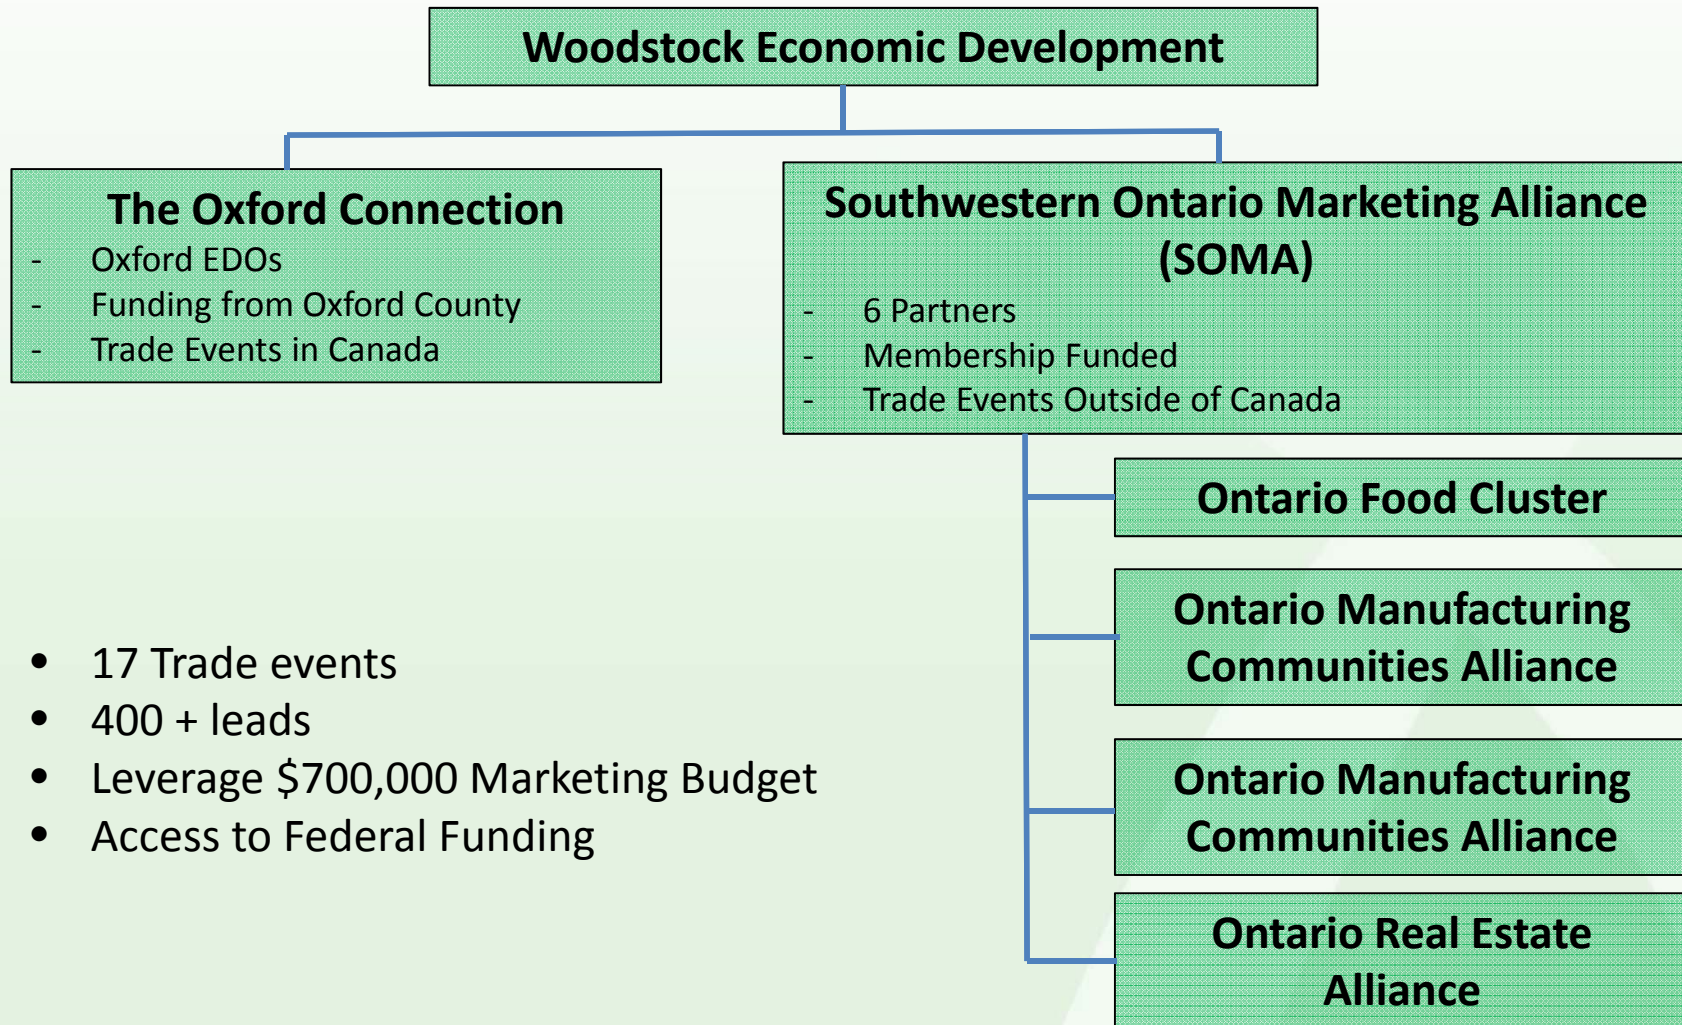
Woodstock Economic Development

The Oxford Connection
- Oxford EDOs
- Funding from Oxford County
- Trade Events in Canada

Southwestern Ontario Marketing Alliance (SOMA)
- 6 Partners
- Membership Funded
- Trade Events Outside of Canada

Ontario Food Cluster

Ontario Manufacturing Communities Alliance

Ontario Manufacturing Communities Alliance

Ontario Real Estate Alliance

- 17 Trade events
- 400 + leads
- Leverage $700,000 Marketing Budget
- Access to Federal Funding